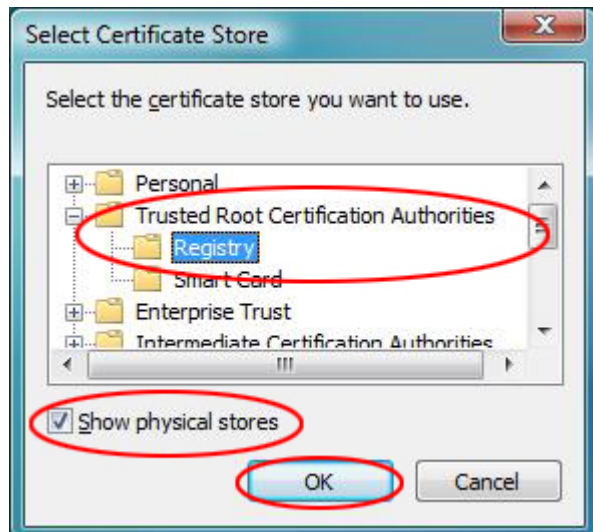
Select Certificate Store

Select the certificate store you want to use.

Personal
Trusted Root Certification Authorities
Registry
Smart Card
Enterprise Trust
Intermediate Certification Authorities

Show physical stores

OK
Cancel